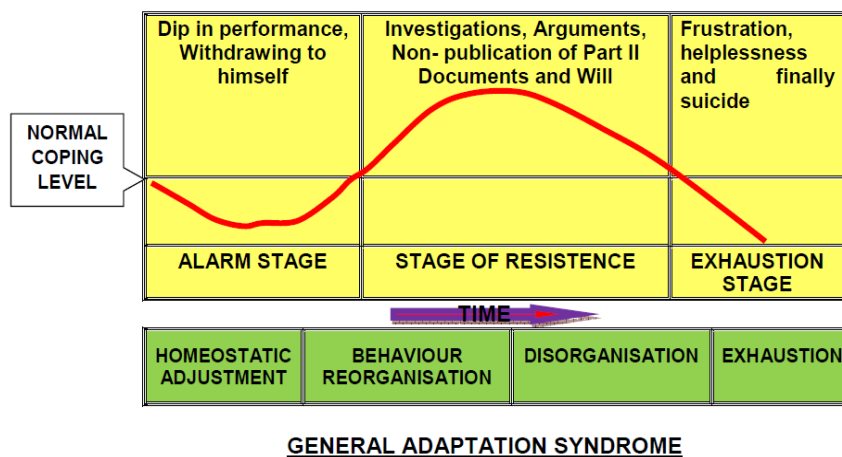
Dip in performance, Withdrawing to himself

Investigations, Arguments, Non- publication of Part II Documents and Will

Frustration, helplessness and finally suicide

NORMAL COPING LEVEL

| ALARM STAGE | STAGE OF RESISTENCE | EXHAUSTION STAGE |
|---|---|---|

TIME

| HOMEOSTATIC ADJUSTMENT | BEHAVIOUR REORGANISATION | DISORGANISATION | EXHAUSTION |
|---|---|---|---|

GENERAL ADAPTATION SYNDROME